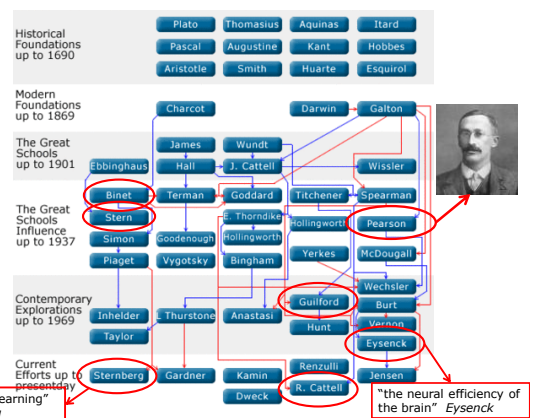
Historical Foundations up to 1690

Plato
Thomasius
Aquinas
Itard
Pascal
Augustine
Kant
Hobbes
Aristotle
Smith
Huarte
Esquirol

Modern Foundations up to 1869

Charcot
Darwin
Galton

The Great Schools up to 1901

James
Wundt
Ebbinghaus
Hall
J. Cattell
Wissler

The Great Schools Influence up to 1937

Binet
Terman
Goddard
Titchener
Spearman
Stern
E. Thorndike
Hollingworth
Pearson
Simon
Goodenough
Hollingworth
McDougall
Piaget
Vygotsky
Bingham
Yerkes

Contemporary Explorations up to 1969

Wechsler
Guilford
Burt
Inhelder
L Thurstone
Anastasi
Hunt
Vernon
Taylor
Eysenck

Current Efforts up to presentday

Renzulli
Sternberg
Gardner
Kamin
R. Cattell
Jensen
Dweck

earning"

"the neural efficiency of the brain" Eysenck